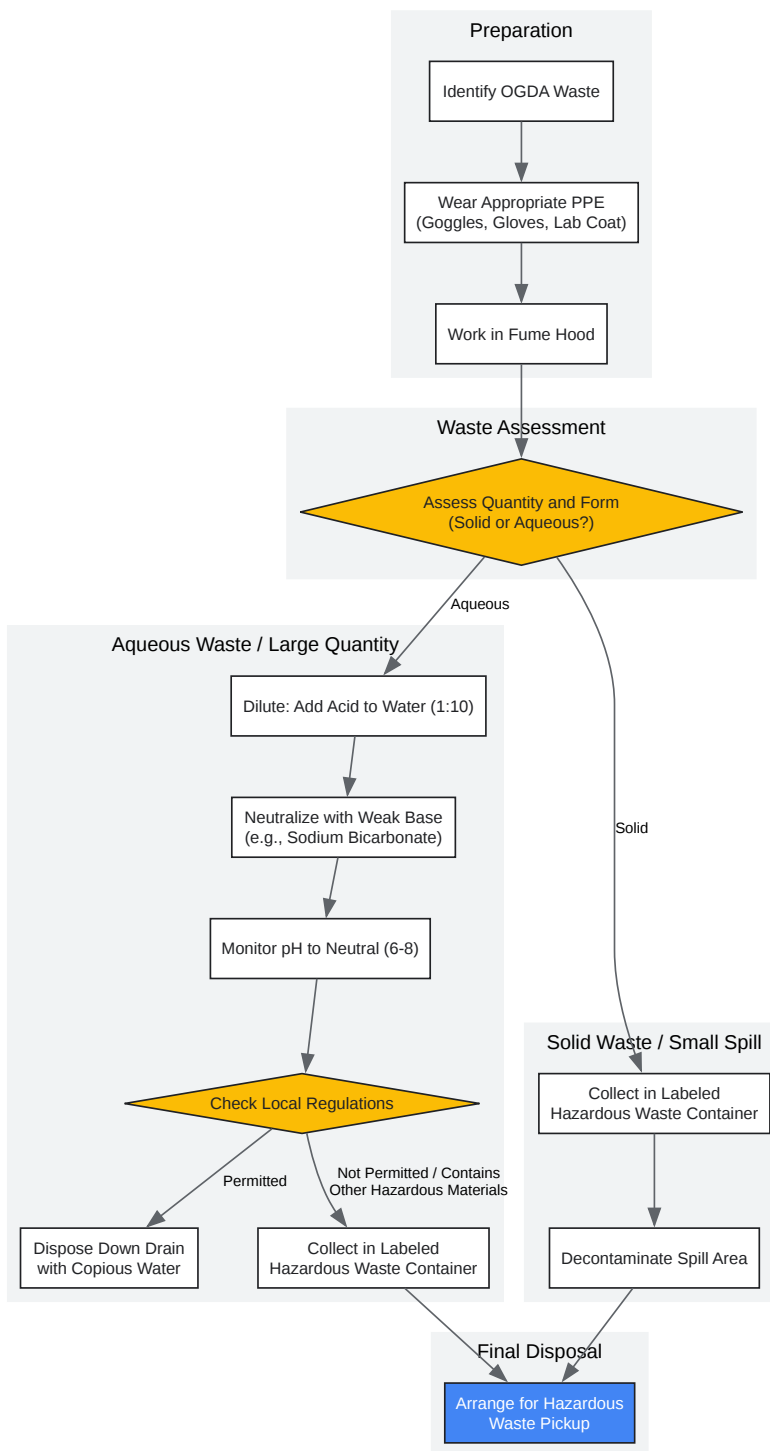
Preparation

Identify OGDA Waste

Wear Appropriate PPE (Goggles, Gloves, Lab Coat)

Work in Fume Hood

Waste Assessment

Assess Quantity and Form (Solid or Aqueous?)

Aqueous

Solid

Aqueous Waste / Large Quantity

Dilute: Add Acid to Water (1:10)

Neutralize with Weak Base (e.g., Sodium Bicarbonate)

Monitor pH to Neutral (6-8)

Check Local Regulations

Permitted

Not Permitted / Contains Other Hazardous Materials

Dispose Down Drain with Copious Water

Collect in Labeled Hazardous Waste Container

Solid Waste / Small Spill

Collect in Labeled Hazardous Waste Container

Decontaminate Spill Area

Final Disposal

Arrange for Hazardous Waste Pickup